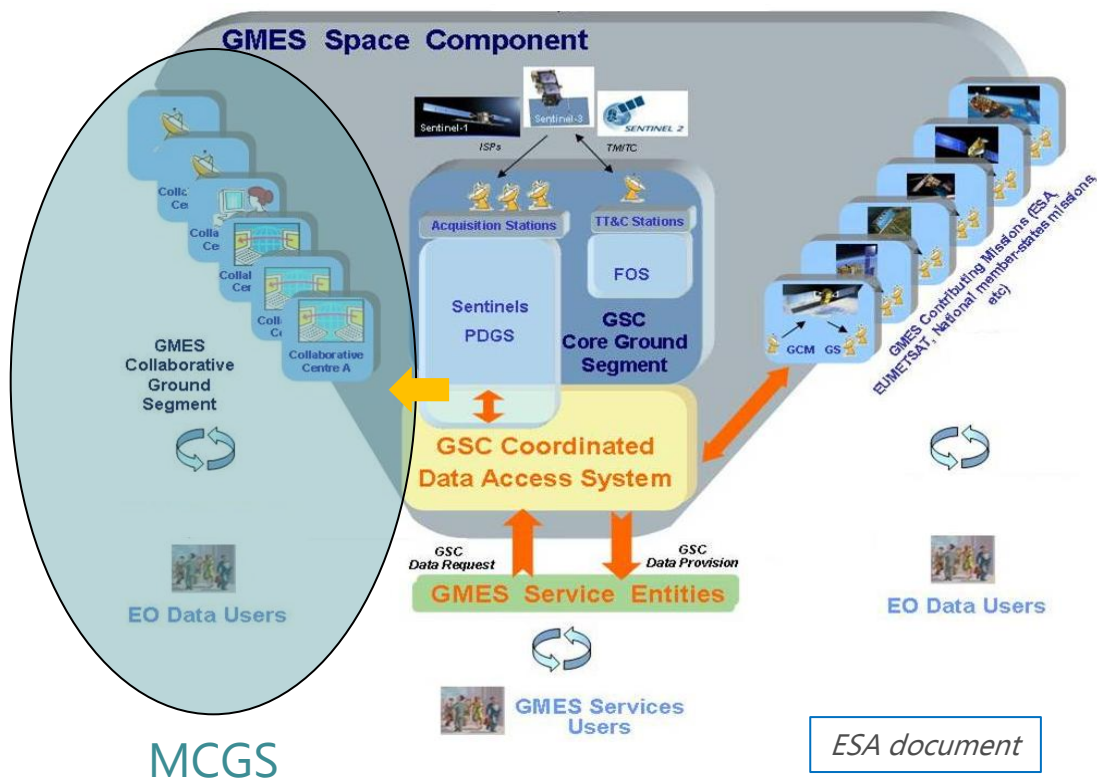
GMES Space Component

Sentinel-1
Sentinel-3
SENTINEL 2
ISPs
TM/TC

Acquisition Stations
TT&C Stations
FOS
Sentinels PDGS
GSC Core Ground Segment

Collabo Cen
Colla Ce
Colla Ce
Collal Cen
Coll Ce
Collaborative Centre A

GMES Collaborative Ground Segment

GSC Coordinated Data Access System

GCM GS

GMES Contributing Missions (ESA, EUMETSAT, National member-states missions etc)

GSC Data Request
GSC Data Provision

GMES Service Entities

EO Data Users

EO Data Users

GMES Services Users

MCGS

ESA document